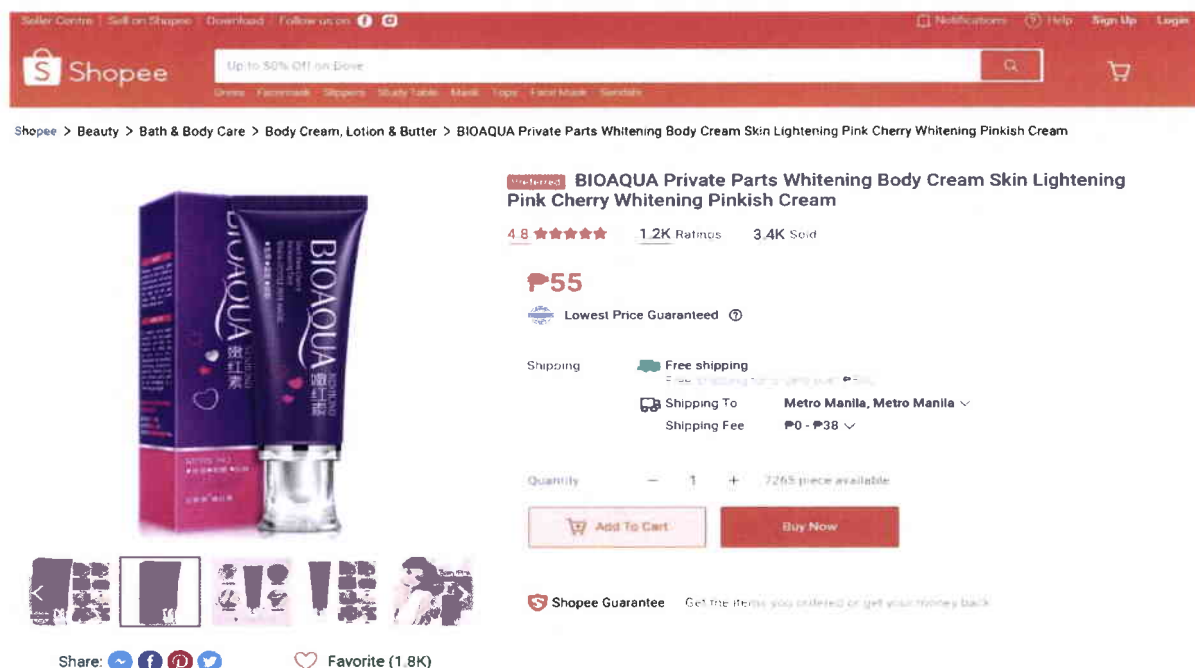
Seller Centre | Sell on Shopee | Download | Follow us on

Notifications Help Sign Up Login

Shopee

Up to 50% Off on Dove

Dress Facemask Slippers Study Table Mask Tops Face Mask Sandals

Shopee > Beauty > Bath & Body Care > Body Cream, Lotion & Butter > BIOAQUA Private Parts Whitening Body Cream Skin Lightening Pink Cherry Whitening Pinkish Cream

BIOAQUA

嫩红素

BIOAQUA

嫩红素

Preferred BIOAQUA Private Parts Whitening Body Cream Skin Lightening Pink Cherry Whitening Pinkish Cream

4.8 1.2K Ratings 3.4K Sold

₱55

Lowest Price Guaranteed

Shipping Free shipping

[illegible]

Shipping To Metro Manila, Metro Manila

Shipping Fee ₱0 - ₱38

Quantity − 1 + 7265 piece available

Add To Cart Buy Now

Shopee Guarantee Get the items you ordered or get your money back

Share: Favorite (1.8K)